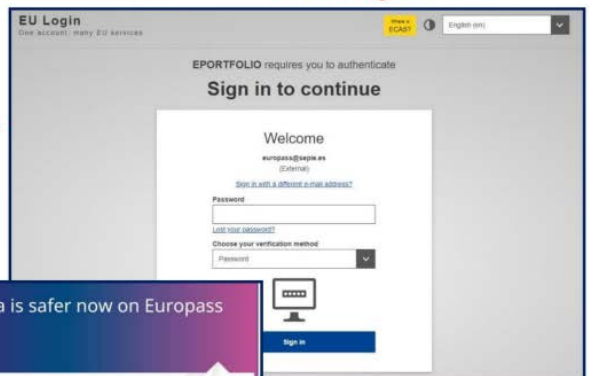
EU Login
One account, many EU services

Where is ECAS?

English (en)

EPORTFOLIO requires you to authenticate

Sign in to continue

Welcome

europass@sepie.es
(External)

Sign in with a different e-mail address?

Password

Lost your password?

Choose your verification method

Password

Sign in

a is safer now on Europass